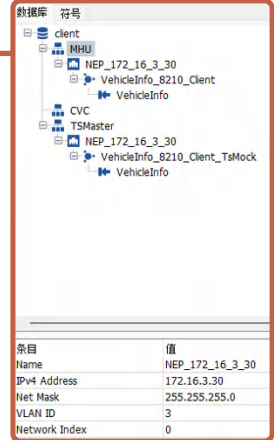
数据库 符号

client
MHU
NEP_172_16_3_30
VehicleInfo_8210_Client
VehicleInfo
CVC
TSMaster
NEP_172_16_3_30
VehicleInfo_8210_Client_TsMock
VehicleInfo

| 条目 | 值 |
|---|---|
| Name | NEP_172_16_3_30 |
| IPv4 Address | 172.16.3.30 |
| Net Mask | 255.255.255.0 |
| VLAN ID | 3 |
| Network Index | 0 |